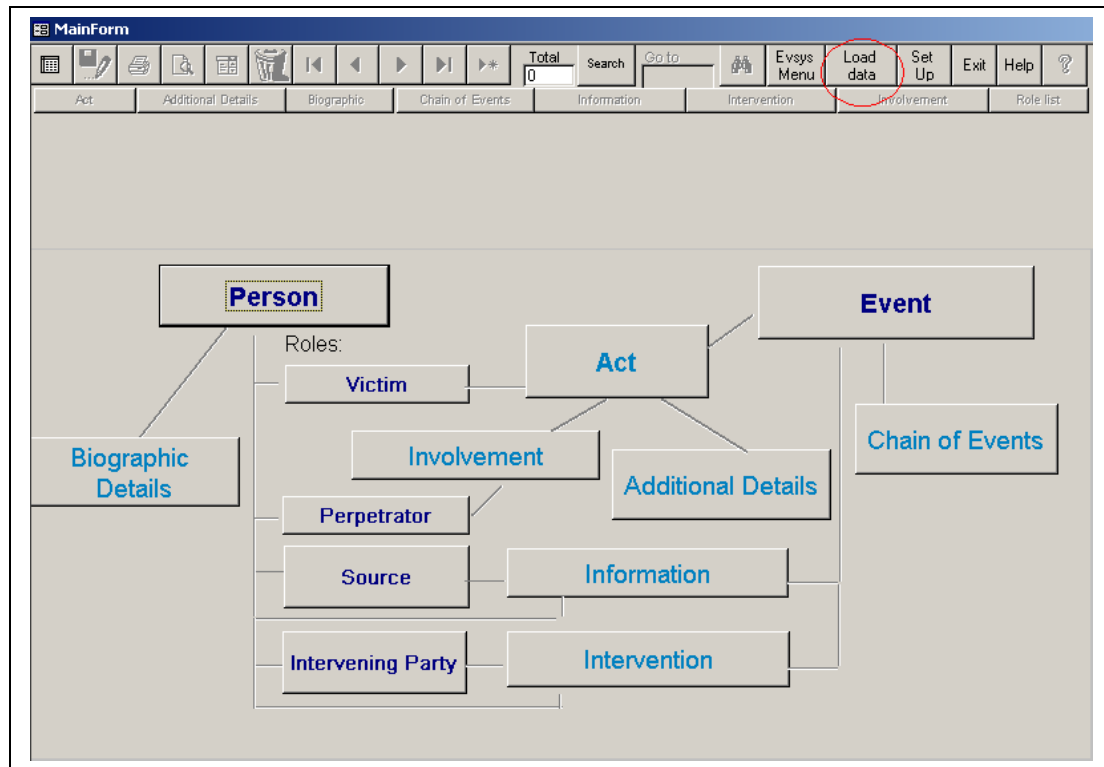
MainForm

Total
0
Search
Go to
Evsys Menu
Load data
Set Up
Exit
Help
?

Act
Additional Details
Biographic
Chain of Events
Information
Intervention
Involvement
Role list

Person

Roles:

Victim

Act

Event

Biographic Details

Involvement

Additional Details

Chain of Events

Perpetrator

Source

Information

Intervening Party

Intervention